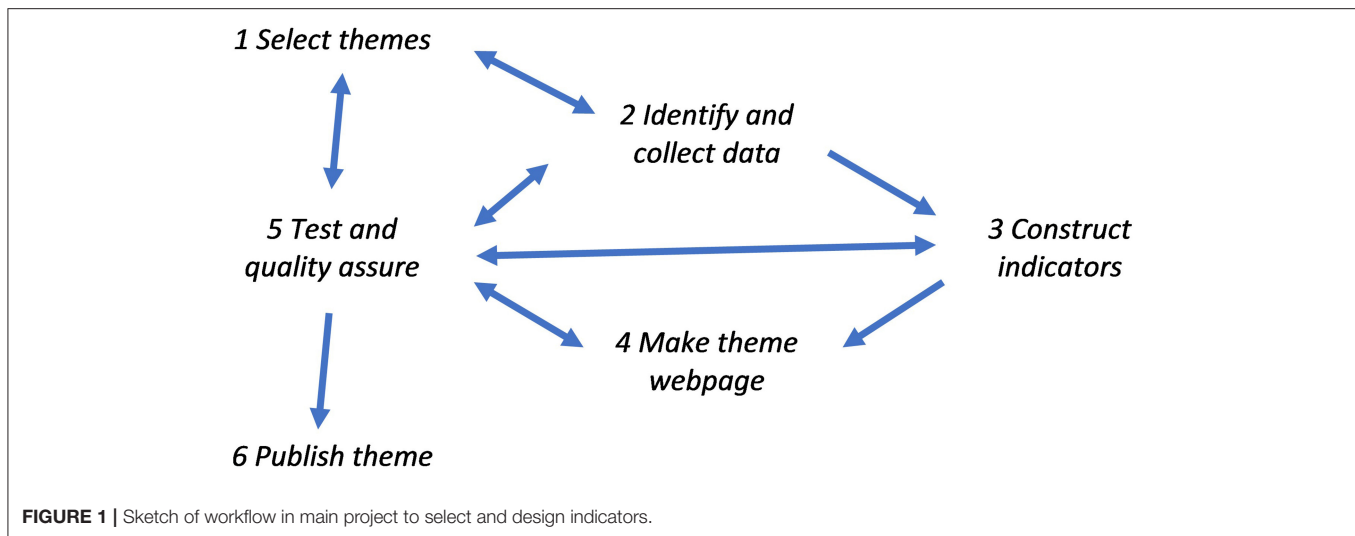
1 Select themes

2 Identify and collect data

3 Construct indicators

5 Test and quality assure

4 Make theme webpage

6 Publish theme

**FIGURE 1 |** Sketch of workflow in main project to select and design indicators.